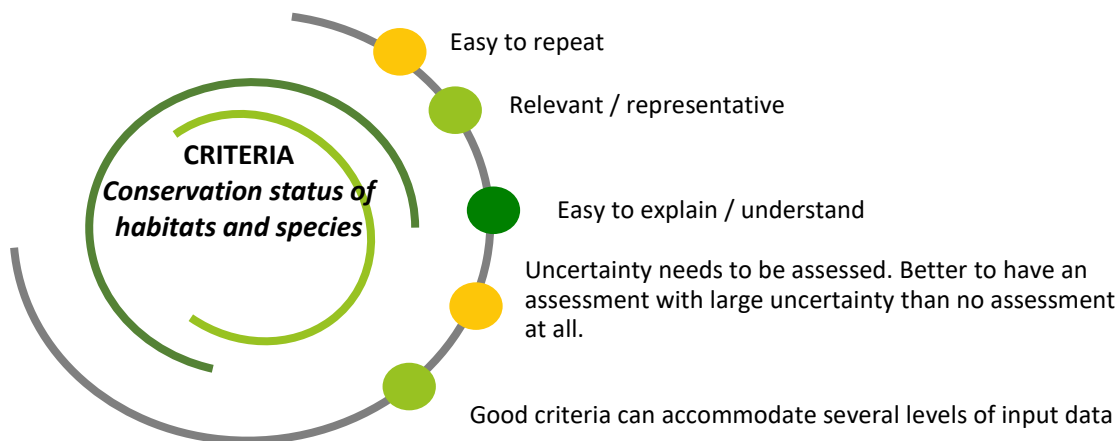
CRITERIA
Conservation status of habitats and species

Easy to repeat

Relevant / representative

Easy to explain / understand

Uncertainty needs to be assessed. Better to have an assessment with large uncertainty than no assessment at all.

Good criteria can accommodate several levels of input data